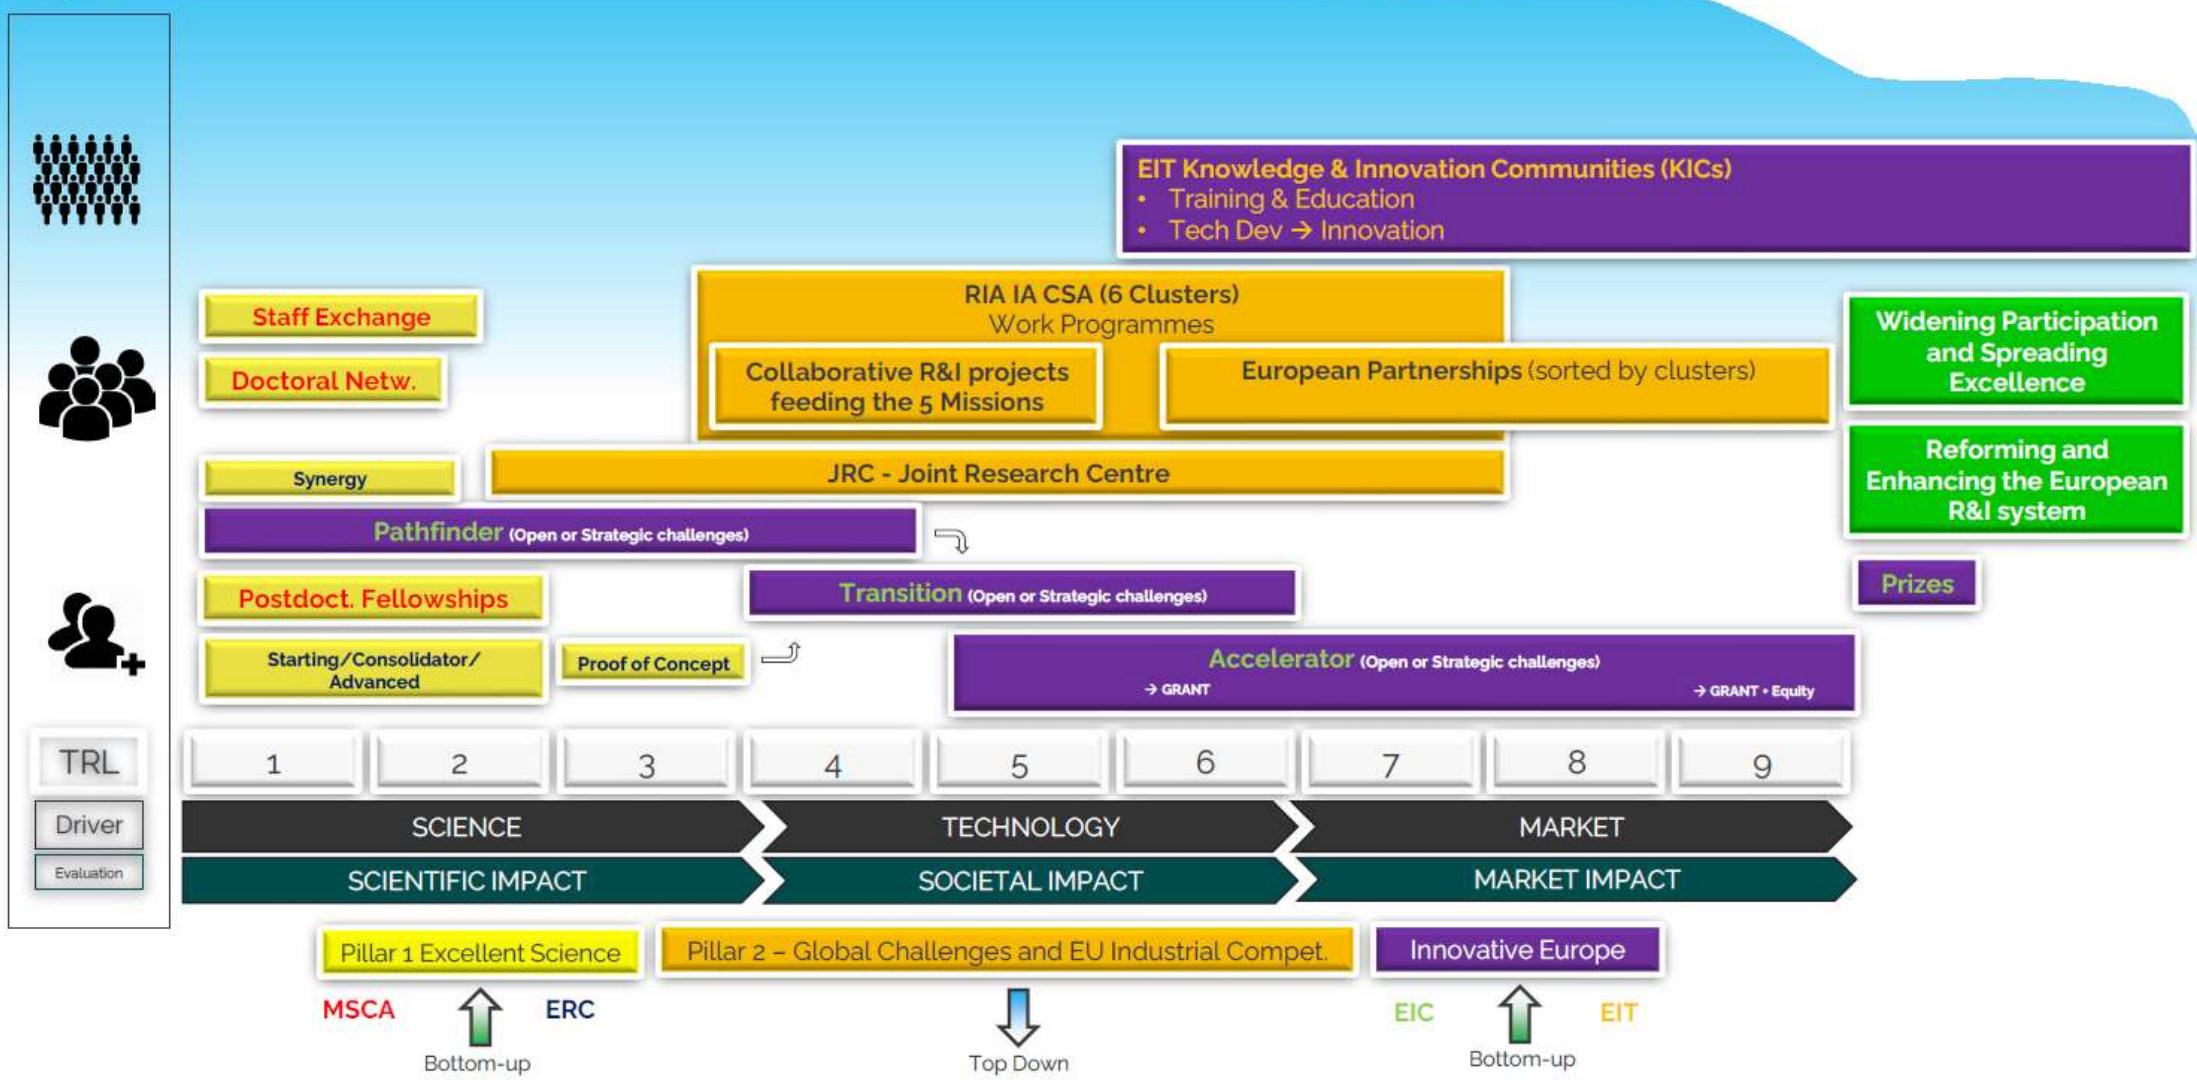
EIT Knowledge & Innovation Communities (KICs)
• Training & Education
• Tech Dev → Innovation

RIA IA CSA (6 Clusters)
Work Programmes

Staff Exchange

Doctoral Netw.

Collaborative R&I projects feeding the 5 Missions

European Partnerships (sorted by clusters)

Widening Participation and Spreading Excellence

Reforming and Enhancing the European R&I system

Synergy

JRC - Joint Research Centre

Pathfinder (Open or Strategic challenges)

Postdoct. Fellowships

Transition (Open or Strategic challenges)

Prizes

Starting/Consolidator/ Advanced

Proof of Concept

Accelerator (Open or Strategic challenges)
→ GRANT
→ GRANT + Equity

TRL

| 1 | 2 | 3 | 4 | 5 | 6 | 7 | 8 | 9 |

Driver
SCIENCE
TECHNOLOGY
MARKET

Evaluation
SCIENTIFIC IMPACT
SOCIETAL IMPACT
MARKET IMPACT

Pillar 1 Excellent Science
Pillar 2 – Global Challenges and EU Industrial Compet.
Innovative Europe

MSCA
ERC
Bottom-up
Top Down
EIC
EIT
Bottom-up